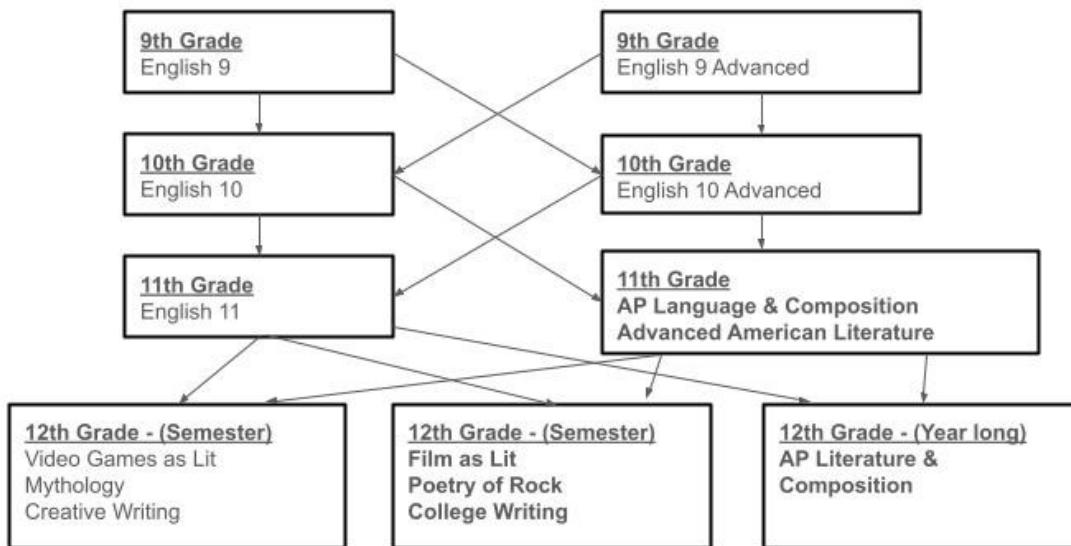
9th Grade
English 9

9th Grade
English 9 Advanced

10th Grade
English 10

10th Grade
English 10 Advanced

11th Grade
English 11

11th Grade
AP Language & Composition
Advanced American Literature

12th Grade - (Semester)
Video Games as Lit
Mythology
Creative Writing

12th Grade - (Semester)
Film as Lit
Poetry of Rock
College Writing

12th Grade - (Year long)
AP Literature & Composition